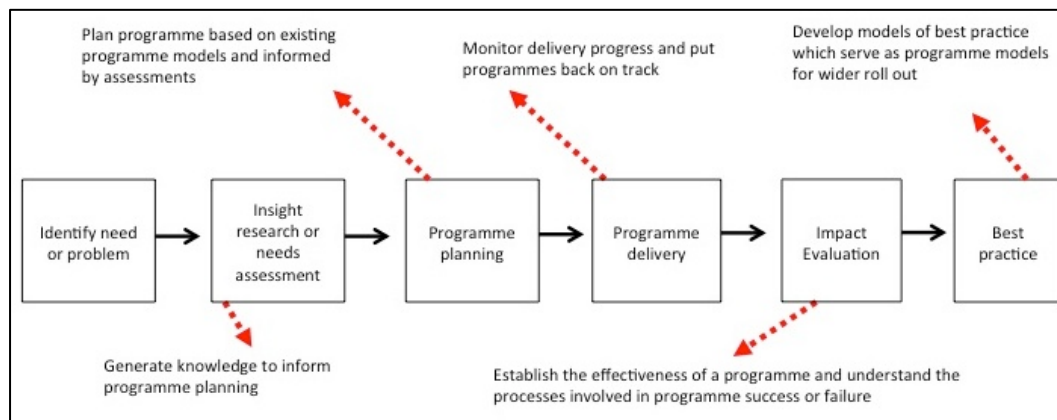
Plan programme based on existing programme models and informed by assessments

Monitor delivery progress and put programmes back on track

Develop models of best practice which serve as programme models for wider roll out

Identify need or problem

Insight research or needs assessment

Programme planning

Programme delivery

Impact Evaluation

Best practice

Generate knowledge to inform programme planning

Establish the effectiveness of a programme and understand the processes involved in programme success or failure